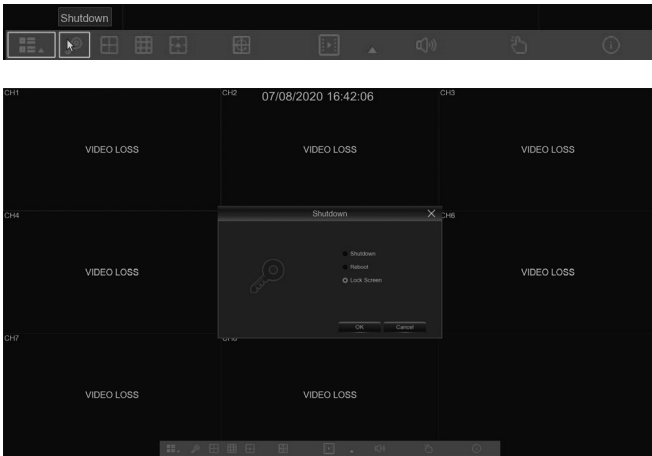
Shutdown

CH1

CH2

07/08/2020 16:42:06

CH3

VIDEO LOSS

VIDEO LOSS

VIDEO LOSS

CH4

Shutdown

CH6

VIDEO LOSS

Shutdown

Reboot

Lock Screen

VIDEO LOSS

OK

Cancel

CH7

CH8

VIDEO LOSS

VIDEO LOSS